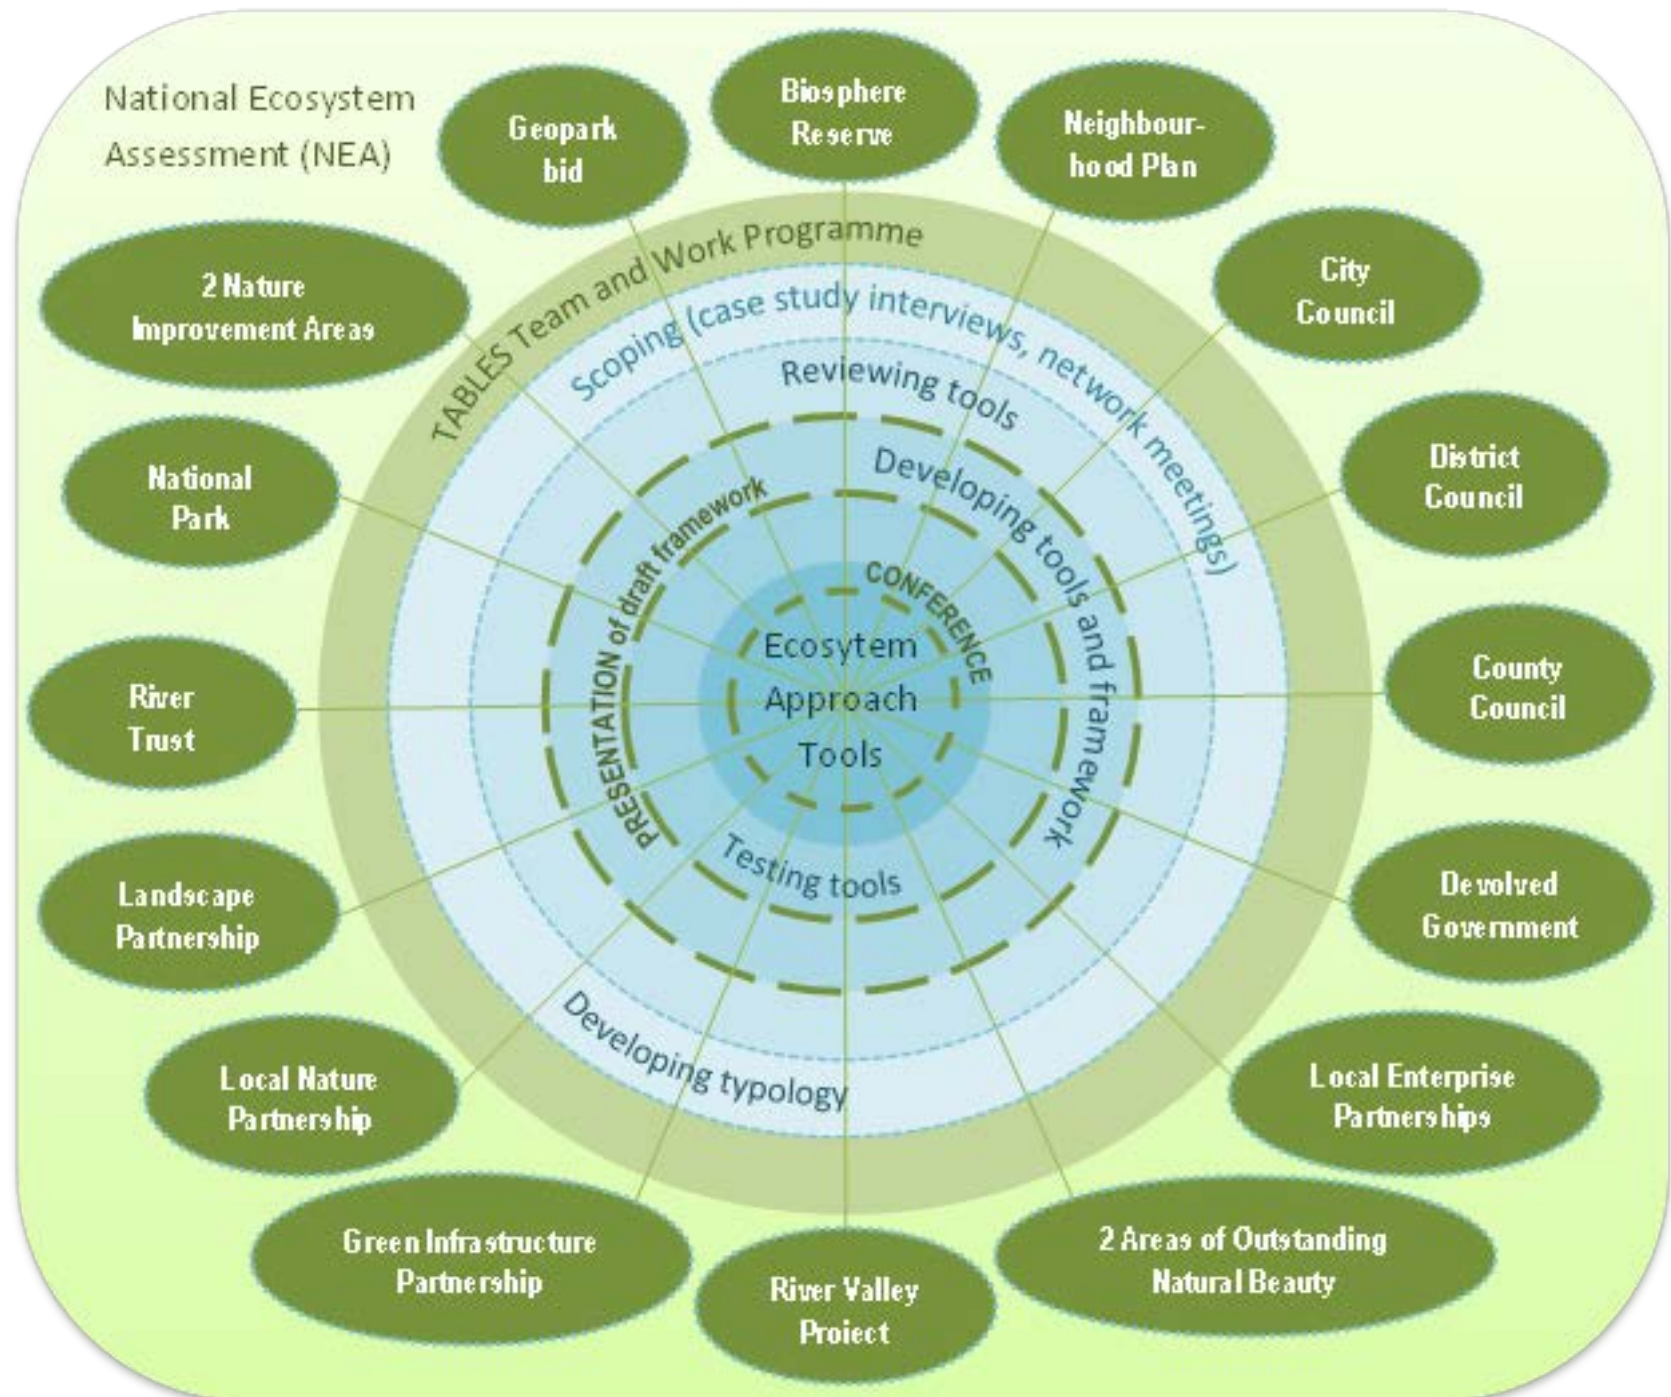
National Ecosystem Assessment (NEA)

Geopark bid

Biosphere Reserve

Neighbourhood Plan

City Council

2 Nature Improvement Areas

District Council

National Park

County Council

River Trust

Devolved Government

Landscape Partnership

Local Nature Partnership

Local Enterprise Partnerships

Green Infrastructure Partnership

River Valley Project

2 Areas of Outstanding Natural Beauty

TABLES Team and Work Programme

Scoping (case study interviews, network meetings)

Reviewing tools

Developing tools and framework

PRESENTATION of draft framework

CONFERENCE

Ecosytem Approach Tools

Testing tools

Developing typology